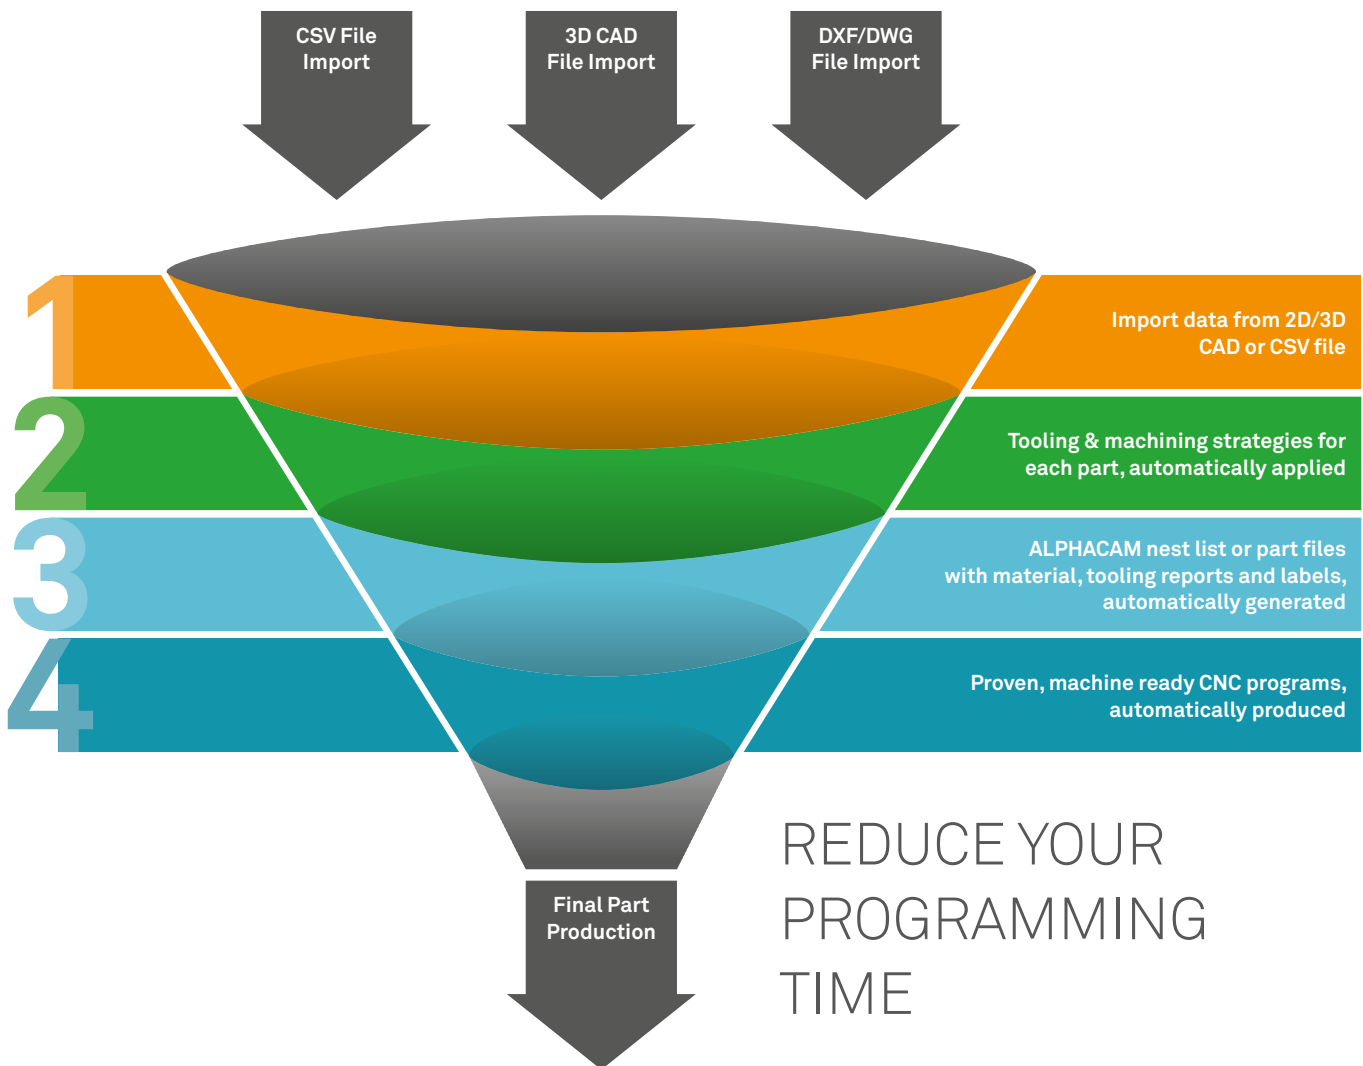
CSV File Import

3D CAD File Import

DXF/DWG File Import

1

Import data from 2D/3D CAD or CSV file

2

Tooling & machining strategies for each part, automatically applied

3

ALPHACAM nest list or part files with material, tooling reports and labels, automatically generated

4

Proven, machine ready CNC programs, automatically produced

Final Part Production

REDUCE YOUR PROGRAMMING TIME